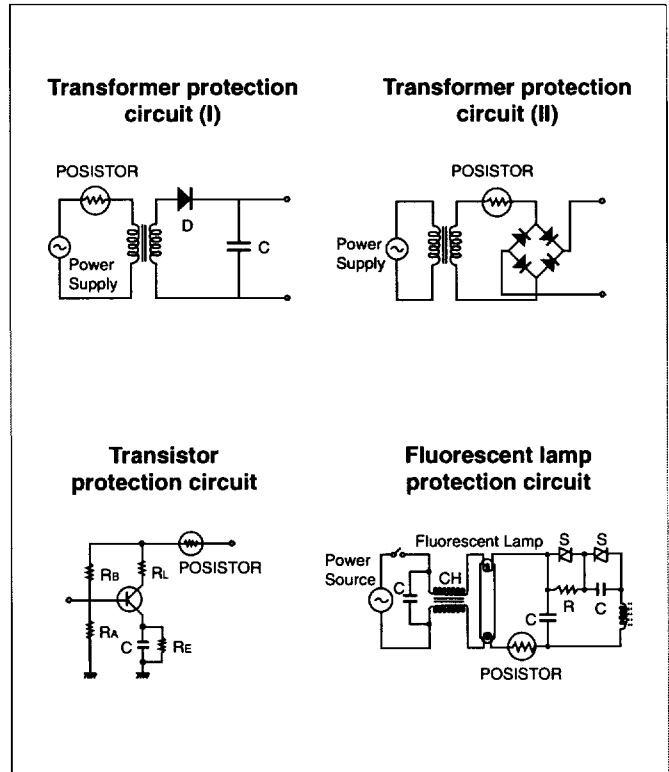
Transformer protection circuit (I)

POSISTOR

D

C

Power Supply

Transformer protection circuit (II)

POSISTOR

Power Supply

Transistor protection circuit

POSISTOR

$R_B$

$R_L$

$R_A$

C

$R_E$

Fluorescent lamp protection circuit

Fluorescent Lamp

S

S

Power Source

C

CH

R

C

C

POSISTOR